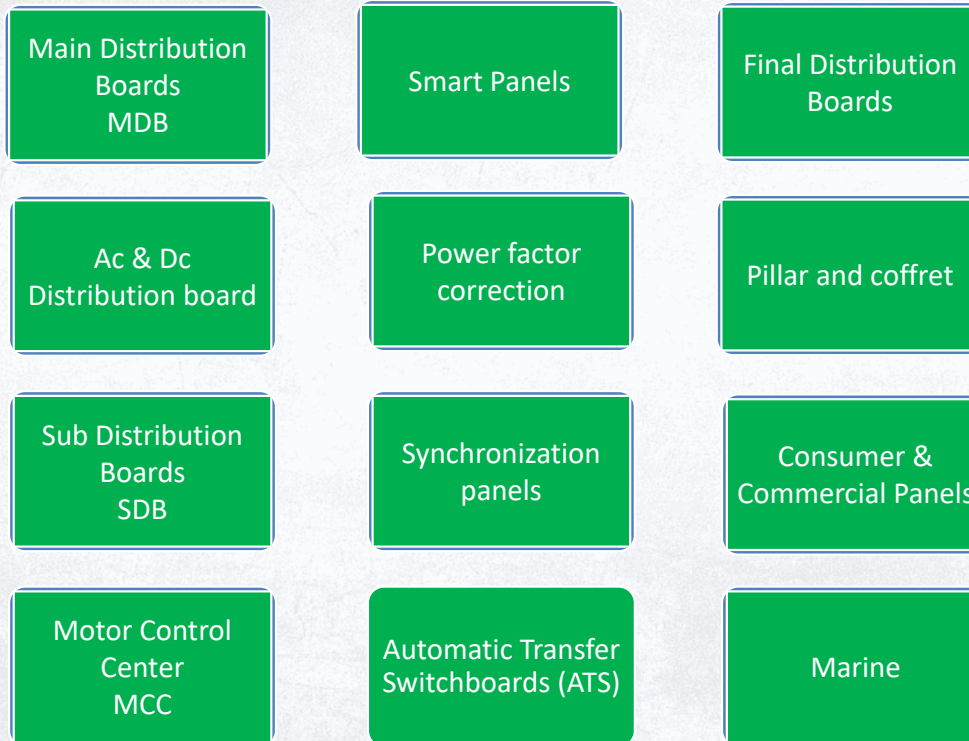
Main Distribution Boards MDB

Smart Panels

Final Distribution Boards

Ac & Dc Distribution board

Power factor correction

Pillar and coffret

Sub Distribution Boards SDB

Synchronization panels

Consumer & Commercial Panels

Motor Control Center MCC

Automatic Transfer Switchboards (ATS)

Marine